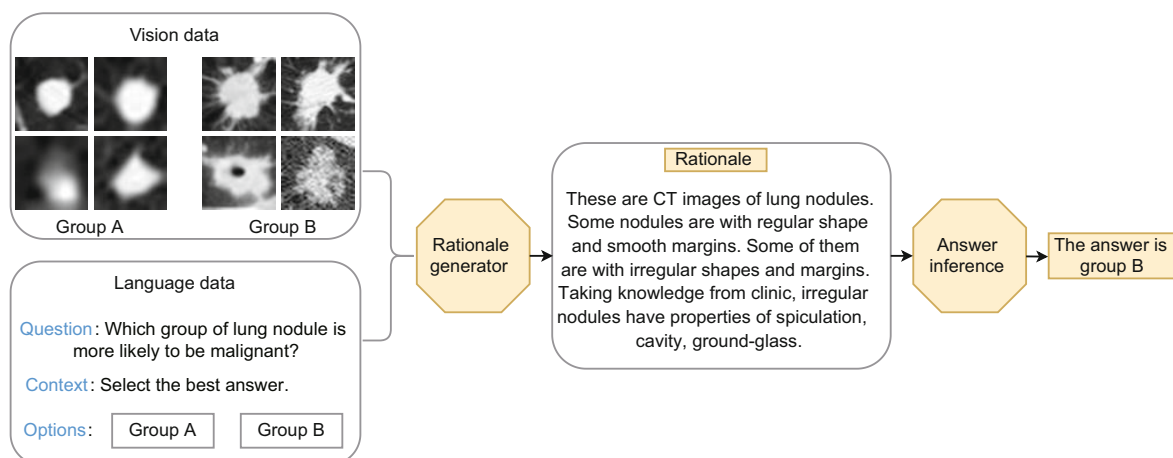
Vision data

Group A

Group B

Language data

Question: Which group of lung nodule is more likely to be malignant?

Context: Select the best answer.

Options: Group A Group B

Rationale generator

Rationale

These are CT images of lung nodules. Some nodules are with regular shape and smooth margins. Some of them are with irregular shapes and margins. Taking knowledge from clinic, irregular nodules have properties of spiculation, cavity, ground-glass.

Answer inference

The answer is group B